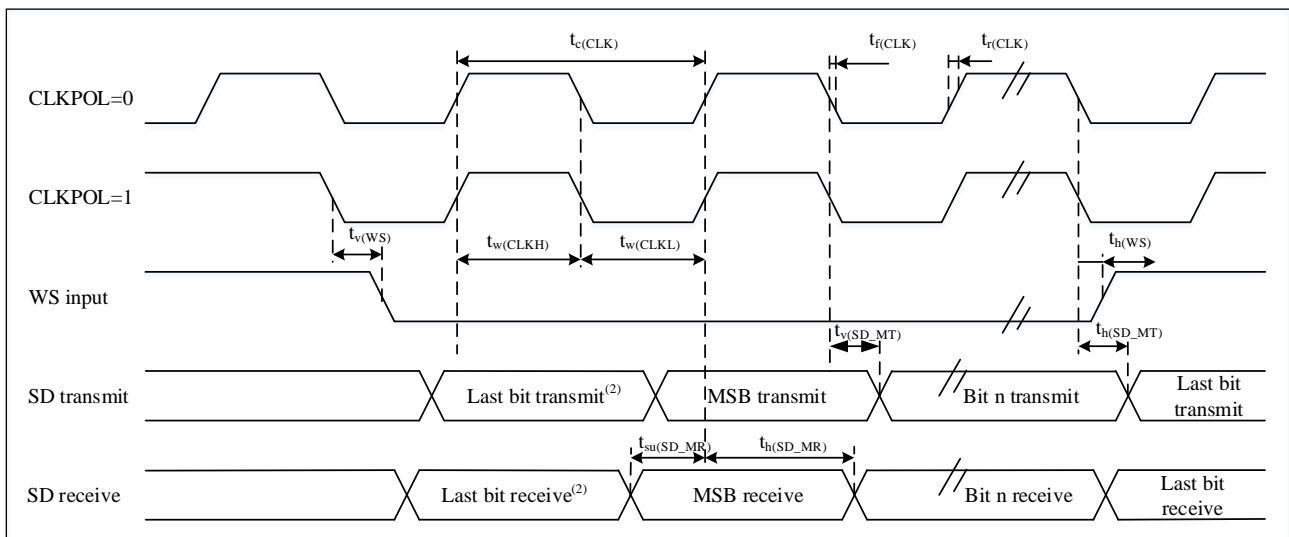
$t_{c(CLK)}$

$t_{f(CLK)}$

$t_{r(CLK)}$

CLKPOL=0

CLKPOL=1

$t_{v(WS)}$

$t_{w(CLKH)}$

$t_{w(CLKL)}$

$t_{h(WS)}$

WS input

$t_{v(SD\_MT)}$

$t_{h(SD\_MT)}$

SD transmit

Last bit transmit$^{(2)}$

MSB transmit

Bit n transmit

Last bit transmit

$t_{su(SD\_MR)}$

$t_{h(SD\_MR)}$

SD receive

Last bit receive$^{(2)}$

MSB receive

Bit n receive

Last bit receive